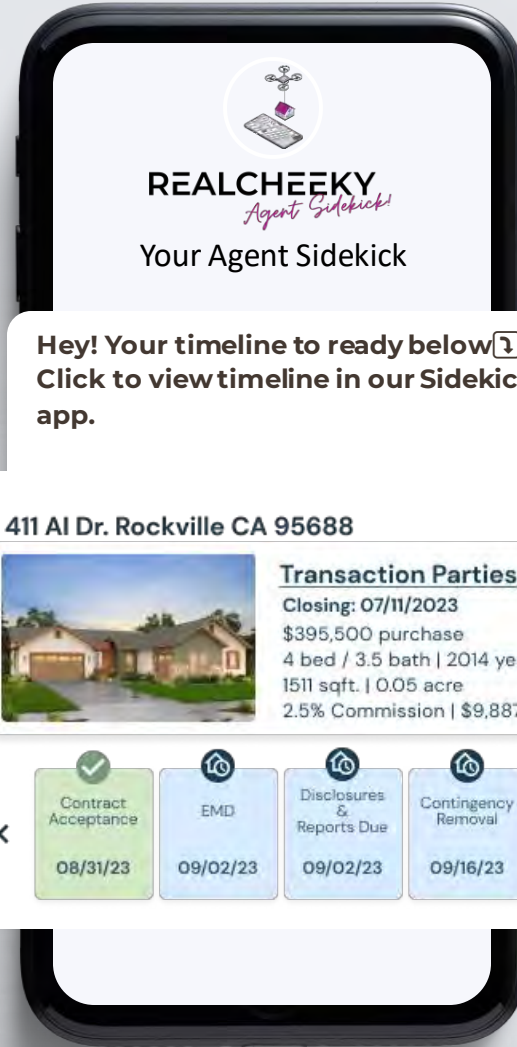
REALCHEEKY
Agent Sidekick!

Your Agent Sidekick

Hey! Your timeline to ready below⤵ Click to view timeline in our Sidekic app.

411 Al Dr. Rockville CA 95688

Transaction Parties
Closing: 07/11/2023
$395,500 purchase
4 bed / 3.5 bath | 2014 ye
1511 sqft. | 0.05 acre
2.5% Commission | $9,887

| Contract Acceptance | EMD | Disclosures & Reports Due | Contingency Removal |
|---|---|---|---|
| 08/31/23 | 09/02/23 | 09/02/23 | 09/16/23 |